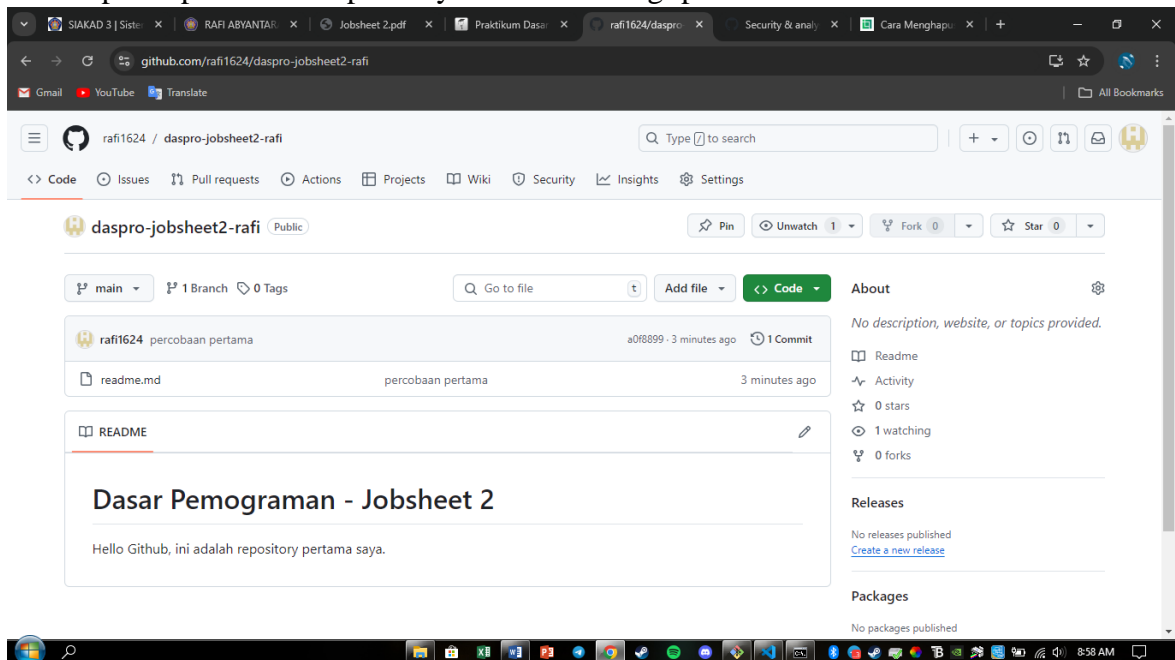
SIAKAD 3 | Siste × RAFI ABYANTAR × Jobsheet 2.pdf × Praktikum Dasar × rafi1624/daspro × Security & analy × Cara Menghapu × +

github.com/rafi1624/daspro-jobsheet2-rafi

Gmail YouTube Translate All Bookmarks

rafi1624 / daspro-jobsheet2-rafi

Type / to search

Code Issues Pull requests Actions Projects Wiki Security Insights Settings

daspro-jobsheet2-rafi Public

Pin Unwatch 1 Fork 0 Star 0

main 1 Branch 0 Tags Go to file t Add file Code

rafi1624 percobaan pertama a0f8899 · 3 minutes ago 1 Commit

readme.md percobaan pertama 3 minutes ago

README

Dasar Pemograman - Jobsheet 2

Hello Github, ini adalah repository pertama saya.

About

No description, website, or topics provided.

Readme

Activity

0 stars

1 watching

0 forks

Releases

No releases published

Create a new release

Packages

No packages published

8:58 AM